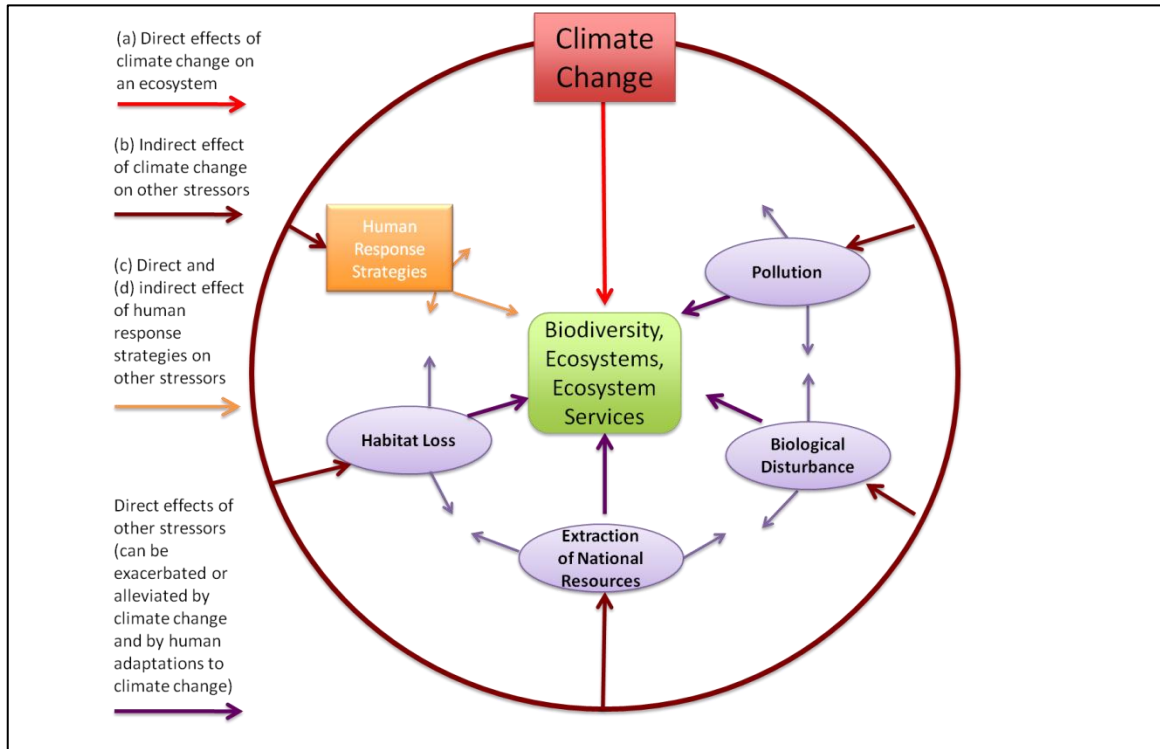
(a) Direct effects of climate change on an ecosystem

(b) Indirect effect of climate change on other stressors

(c) Direct and (d) indirect effect of human response strategies on other stressors

Direct effects of other stressors (can be exacerbated or alleviated by climate change and by human adaptations to climate change)

Climate Change

Human Response Strategies

Pollution

Biodiversity, Ecosystems, Ecosystem Services

Habitat Loss

Biological Disturbance

Extraction of National Resources